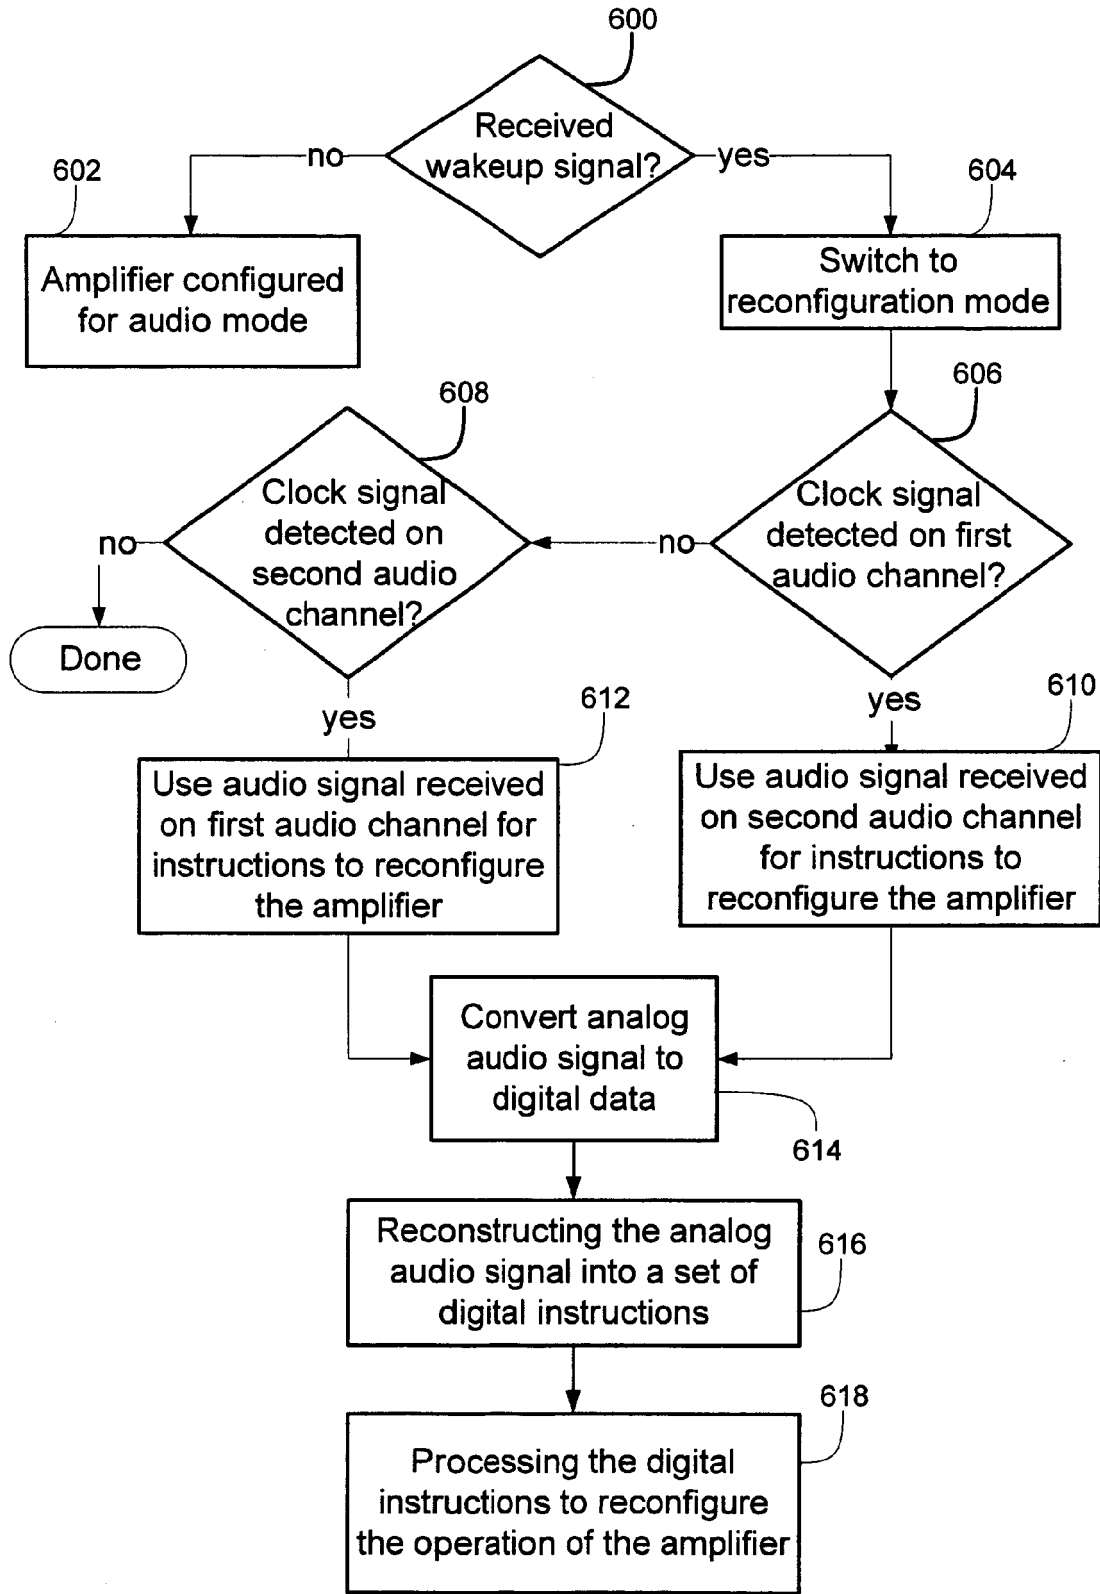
600

Received wakeup signal?

no

yes

602

Amplifier configured for audio mode

604

Switch to reconfiguration mode

606

Clock signal detected on first audio channel?

608

Clock signal detected on second audio channel?

no

no

Done

yes

yes

612

Use audio signal received on first audio channel for instructions to reconfigure the amplifier

610

Use audio signal received on second audio channel for instructions to reconfigure the amplifier

Convert analog audio signal to digital data

614

Reconstructing the analog audio signal into a set of digital instructions

616

618

Processing the digital instructions to reconfigure the operation of the amplifier